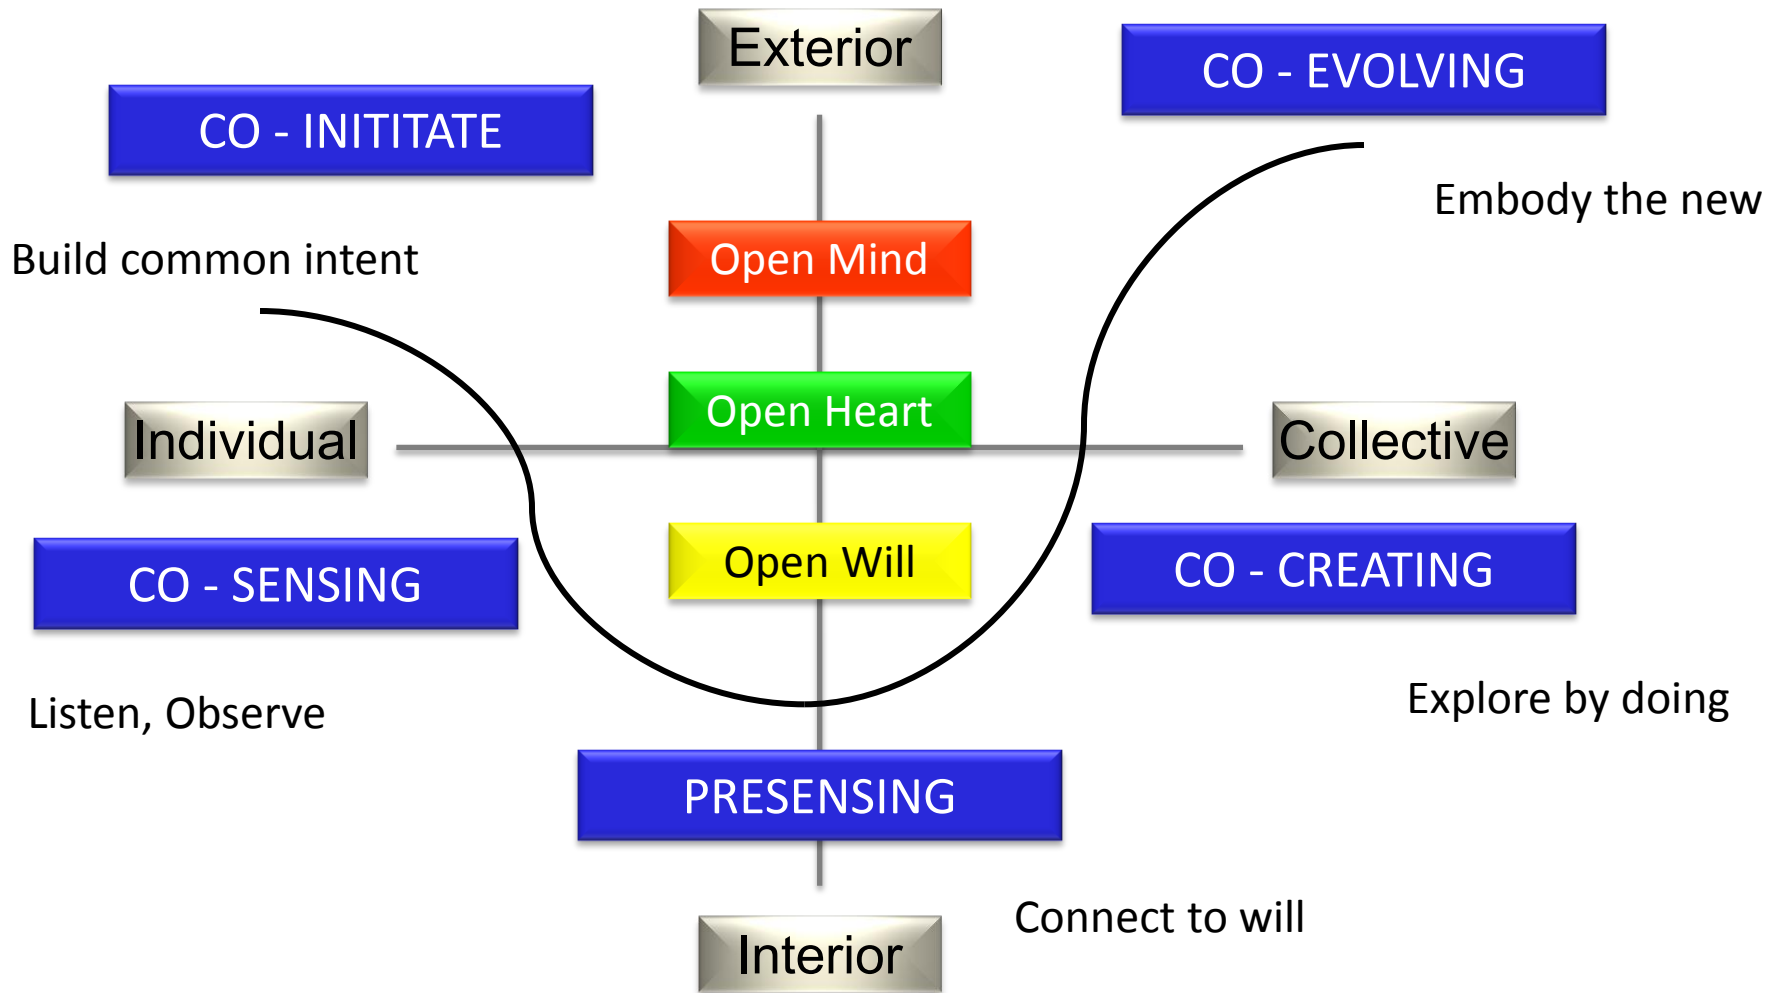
Exterior

CO - EVOLVING

CO - INITITATE

Embody the new

Build common intent

Open Mind

Open Heart

Individual

Collective

CO - SENSING

Open Will

CO - CREATING

Listen, Observe

Explore by doing

PRESENSING

Connect to will

Interior